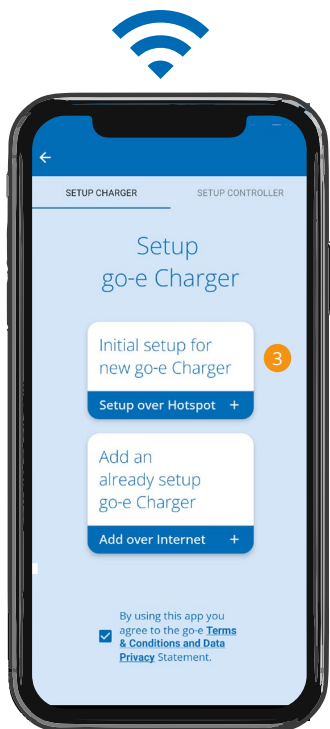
SETUP CHARGER

SETUP CONTROLLER

Setup go-e Charger

Initial setup for new go-e Charger

3

Setup over Hotspot +

Add an already setup go-e Charger

Add over Internet +

By using this app you agree to the go-e Terms & Conditions and Data Privacy Statement.